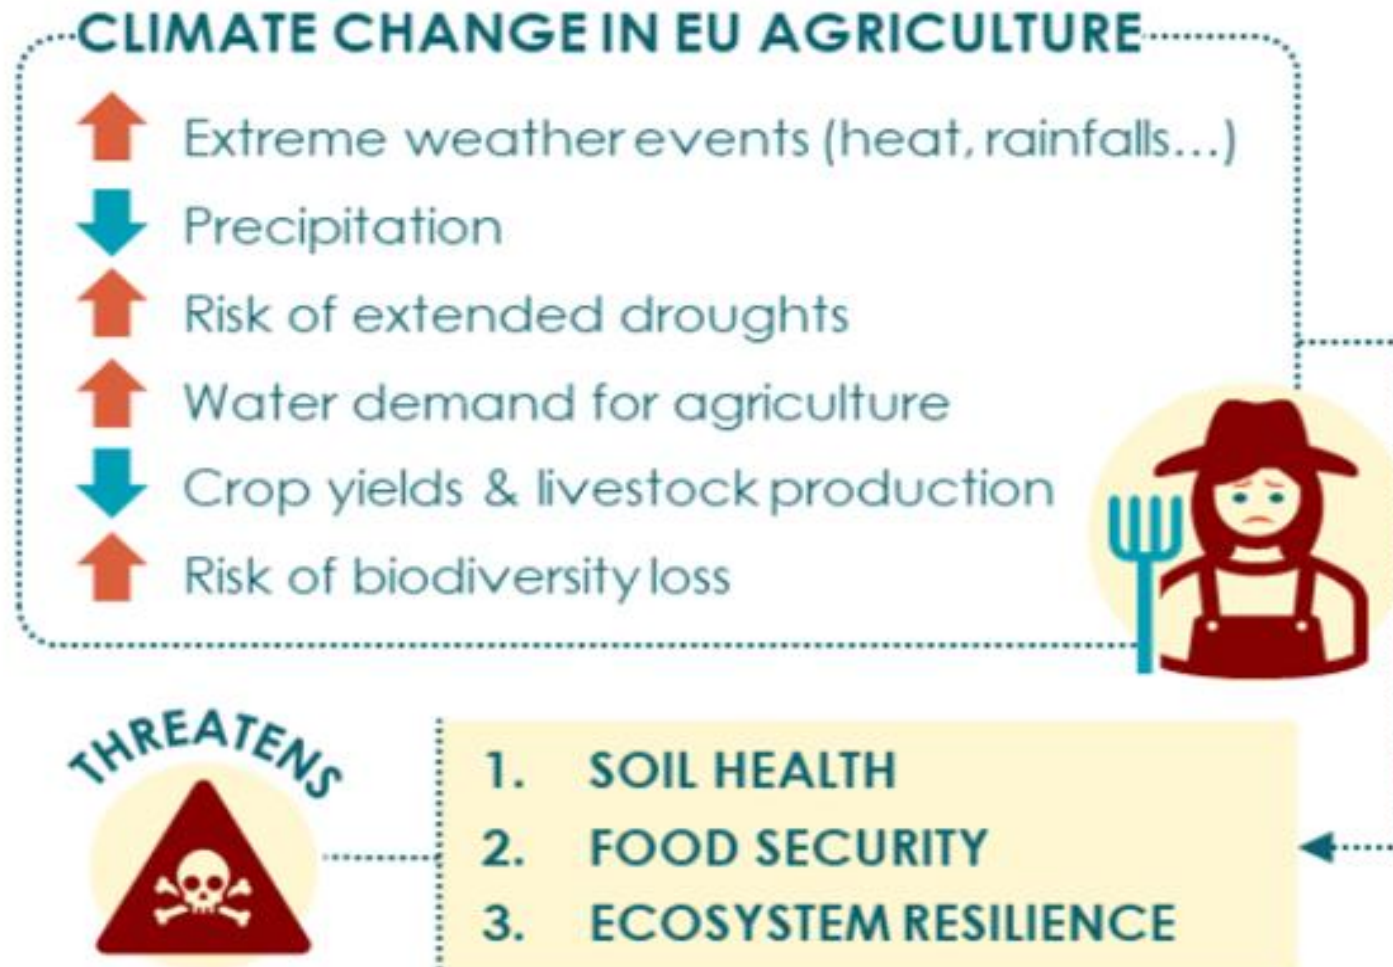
CLIMATE CHANGE IN EU AGRICULTURE

Extreme weather events (heat, rainfalls...)

Precipitation

Risk of extended droughts

Water demand for agriculture

Crop yields & livestock production

Risk of biodiversity loss

THREATENS

1. SOIL HEALTH
2. FOOD SECURITY
3. ECOSYSTEM RESILIENCE